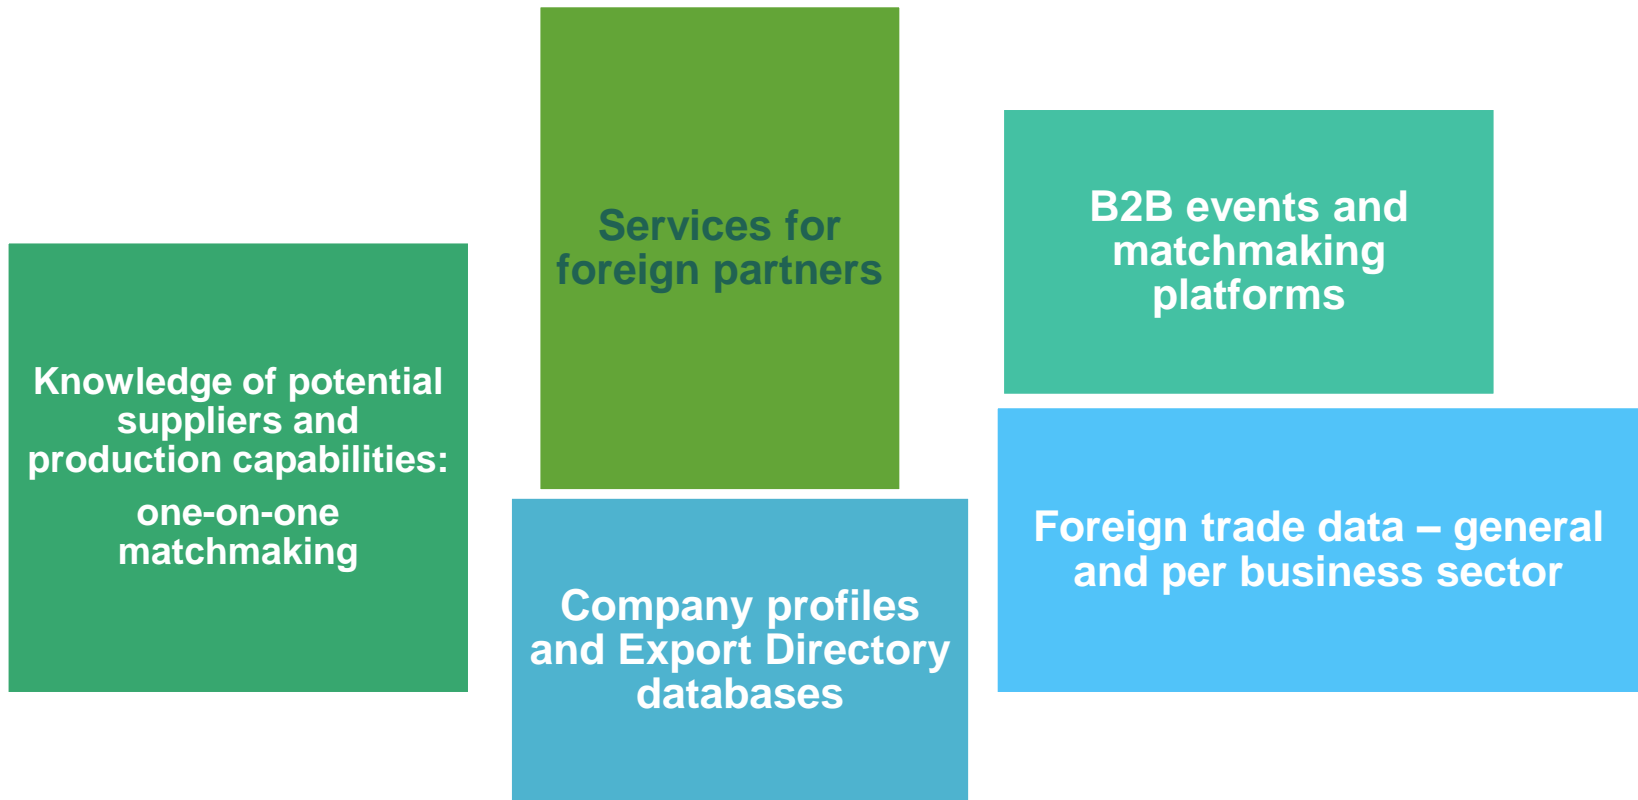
Services for foreign partners

B2B events and matchmaking platforms

Knowledge of potential suppliers and production capabilities:

one-on-one matchmaking

Foreign trade data – general and per business sector

Company profiles and Export Directory databases